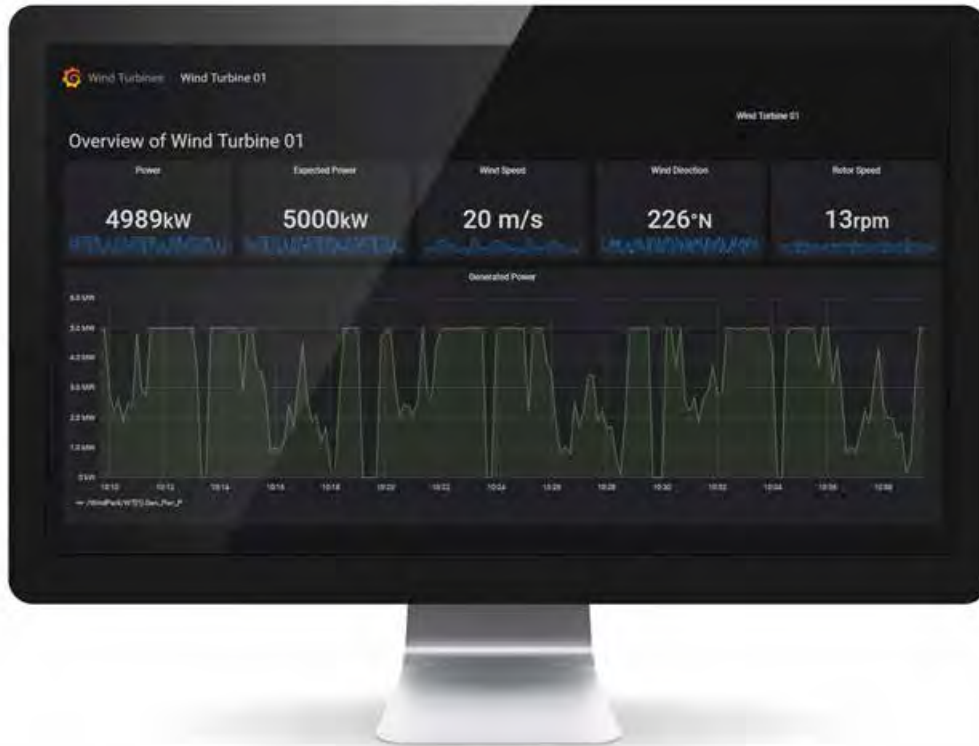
Wind Turbines Wind Turbine 01

Wind Turbine 01

Overview of Wind Turbine 01

Power

4989kW

Expected Power

5000kW

Wind Speed

20 m/s

Wind Direction

226°N

Rotor Speed

13rpm

Generated Power

6.0 MW
5.0 MW
4.0 MW
3.0 MW
2.0 MW
1.0 MW
0 kW

10:10 10:12 10:14 10:16 10:18 10:20 10:22 10:24 10:26 10:28 10:30 10:32 10:34 10:36 10:38

— /WindPark/WT01/Gen_Pwr_P